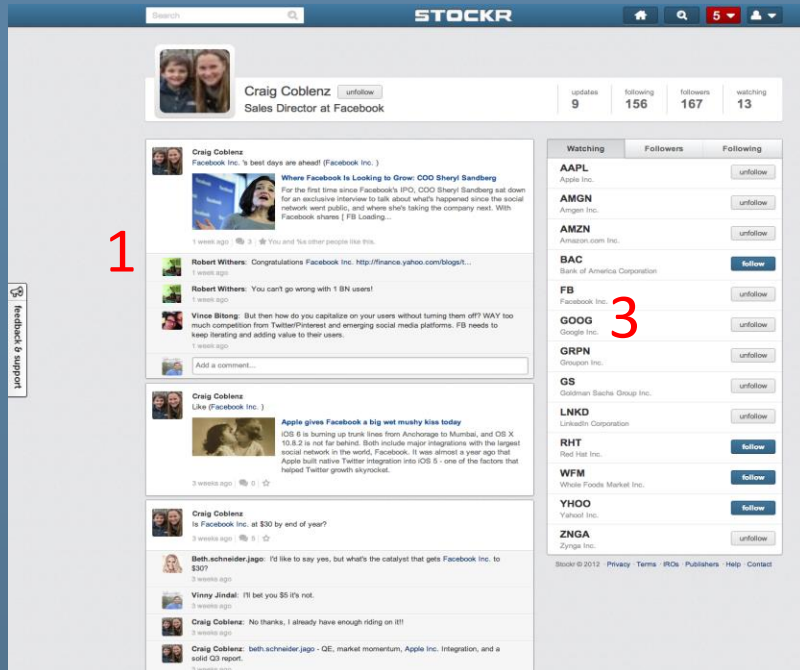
Search

STOCKR

5

feedback & support

Craig Coblenz unfollow
Sales Director at Facebook

updates 9
following 156
followers 167
watching 13

1

Craig Coblenz
Facebook Inc. 's best days are ahead! (Facebook Inc. )

Where Facebook Is Looking to Grow: COO Sheryl Sandberg
For the first time since Facebook's IPO, COO Sheryl Sandberg sat down for an exclusive interview to talk about what's happened since the social network went public, and where she's taking the company next. With Facebook shares [ FB Loading...

1 week ago | 3 | You and %s other people like this.

Robert Withers: Congratulations Facebook Inc. http://finance.yahoo.com/blogs/t...
1 week ago

Robert Withers: You can't go wrong with 1 BN users!
1 week ago

Vince Bitong: But then how do you capitalize on your users without turning them off? WAY too much competition from Twitter/Pinterest and emerging social media platforms. FB needs to keep iterating and adding value to their users.
1 week ago

Add a comment...

Craig Coblenz
Like (Facebook Inc. )

Apple gives Facebook a big wet mushy kiss today
iOS 6 is burning up trunk lines from Anchorage to Mumbai, and OS X 10.8.2 is not far behind. Both include major integrations with the largest social network in the world, Facebook. It was almost a year ago that Apple built native Twitter integration into iOS 5 - one of the factors that helped Twitter growth skyrocket.

3 weeks ago | 0 |

Craig Coblenz
Is Facebook Inc. at $30 by end of year?
3 weeks ago | 5 |

Beth.schneider.jago: I'd like to say yes, but what's the catalyst that gets Facebook Inc. to $30?
3 weeks ago

Vinny Jindal: I'll bet you $5 it's not.
3 weeks ago

Craig Coblenz: No thanks, I already have enough riding on it!!
3 weeks ago

Craig Coblenz: beth.schneider.jago - QE, market momentum, Apple Inc. Integration, and a solid Q3 report.
3 weeks ago

| Watching | Followers | Following |
|---|---|---|
| AAPL Apple Inc. | unfollow | |
| AMGN Amgen Inc. | unfollow | |
| AMZN Amazon.com Inc. | unfollow | |
| BAC Bank of America Corporation | follow | |
| FB Facebook Inc. | unfollow | |
| GOOG Google Inc. | unfollow | |
| GRPN Groupon Inc. | unfollow | |
| GS Goldman Sachs Group Inc. | unfollow | |
| LNKD LinkedIn Corporation | unfollow | |
| RHT Red Hat Inc. | follow | |
| WFM Whole Foods Market Inc. | follow | |
| YHOO Yahoo! Inc. | follow | |
| ZNGA Zynga Inc. | unfollow | |

3

Stockr © 2012 · Privacy · Terms · IROs · Publishers · Help · Contact